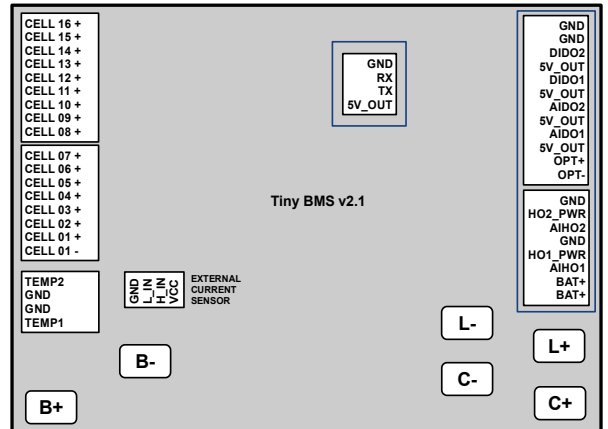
CELL 16 +
CELL 15 +
CELL 14 +
CELL 13 +
CELL 12 +
CELL 11 +
CELL 10 +
CELL 09 +
CELL 08 +

CELL 07 +
CELL 06 +
CELL 05 +
CELL 04 +
CELL 03 +
CELL 02 +
CELL 01 +
CELL 01 -

TEMP2
GND
GND
TEMP1

GND
L_IN
H_IN
VCC

EXTERNAL
CURRENT
SENSOR

GND
RX
TX
5V_OUT

Tiny BMS v2.1

GND
GND
DIDO2
5V_OUT
DIDO1
5V_OUT
AIDO2
5V_OUT
AIDO1
5V_OUT
OPT+
OPT-

GND
HO2_PWR
AIHO2
GND
HO1_PWR
AIHO1
BAT+
BAT+

B-

L-

L+

C-

B+

C+